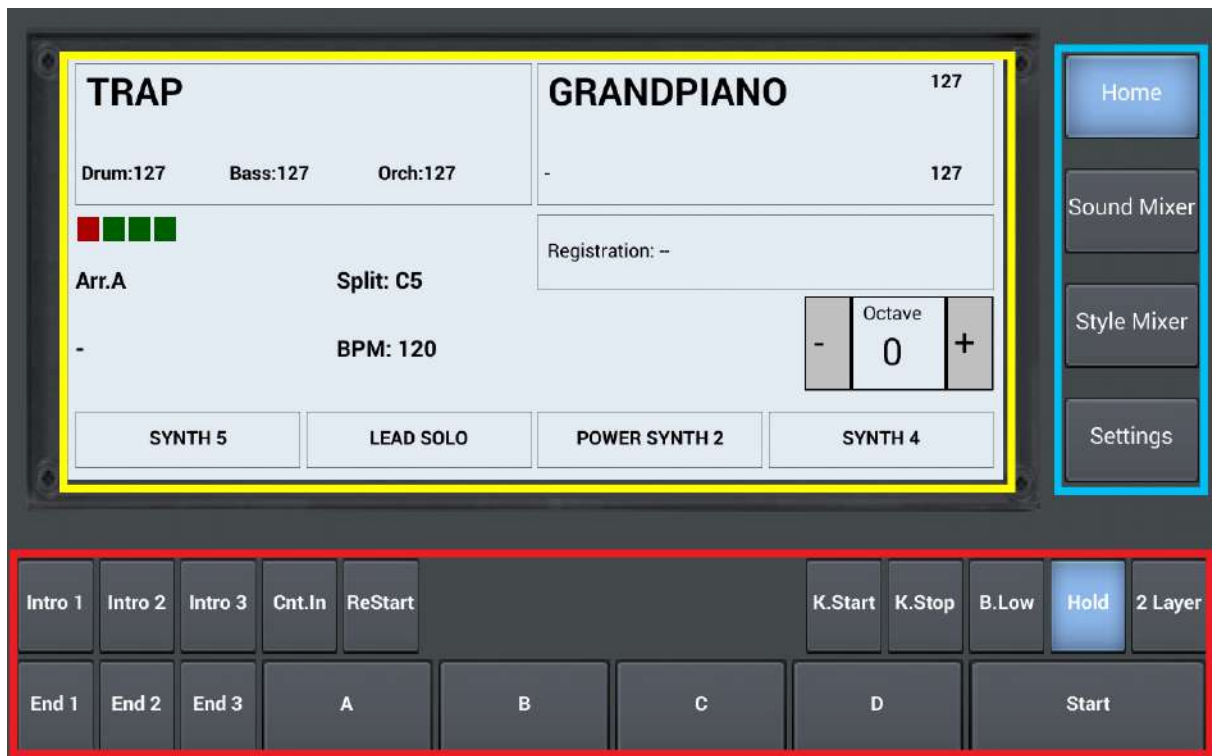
TRAP

Drum:127 Bass:127 Orch:127

Arr.A

Split: C5

-

BPM: 120

GRANDPIANO

127

-

127

Registration: --

Octave

-

0

+

SYNTH 5

LEAD SOLO

POWER SYNTH 2

SYNTH 4

Home

Sound Mixer

Style Mixer

Settings

Intro 1

Intro 2

Intro 3

Cnt.In

ReStart

K.Start

K.Stop

B.Low

Hold

2 Layer

End 1

End 2

End 3

A

B

C

D

Start